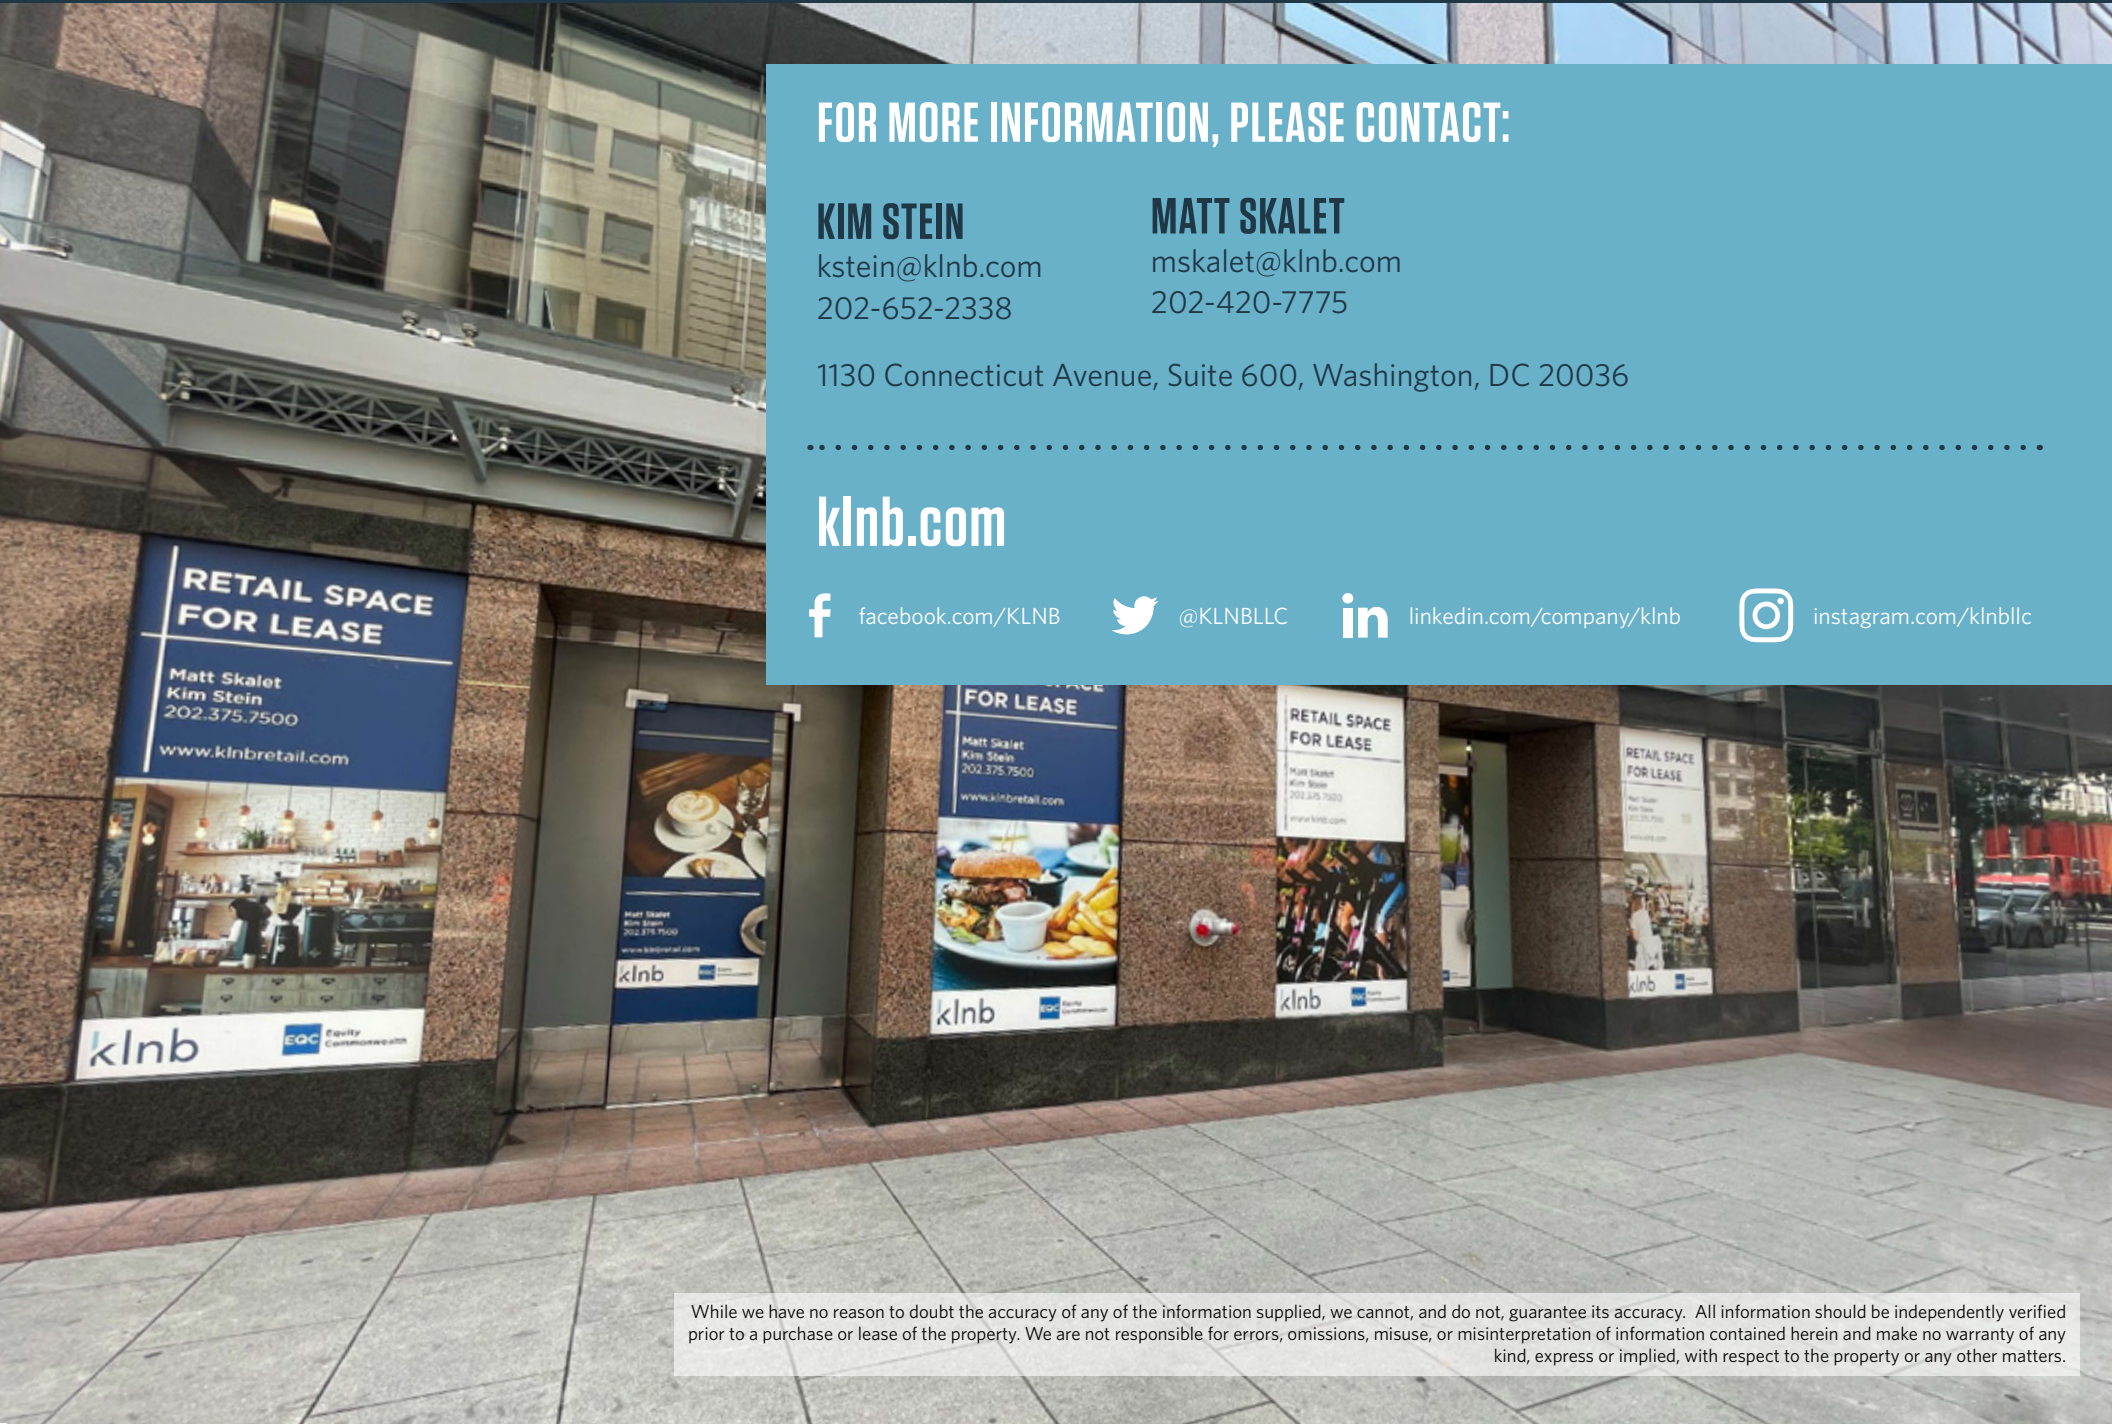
FOR MORE INFORMATION, PLEASE CONTACT:

KIM STEIN
kstein@klnb.com
202-652-2338

MATT SKALET
mskalet@klnb.com
202-420-7775

1130 Connecticut Avenue, Suite 600, Washington, DC 20036

klnb.com

facebook.com/KLNB
@KLNBLLC
linkedin.com/company/klnb
instagram.com/klnbllc

RETAIL SPACE FOR LEASE

Matt Skalet
Kim Stein
202.375.7500

www.klnbretail.com

klnb
EQC Equity Commonwealth

FOR LEASE

Matt Skalet
Kim Stein
202.375.7500

www.klnbretail.com

klnb

RETAIL SPACE FOR LEASE

klnb

RETAIL SPACE FOR LEASE

klnb

While we have no reason to doubt the accuracy of any of the information supplied, we cannot, and do not, guarantee its accuracy. All information should be independently verified prior to a purchase or lease of the property. We are not responsible for errors, omissions, misuse, or misinterpretation of information contained herein and make no warranty of any kind, express or implied, with respect to the property or any other matters.